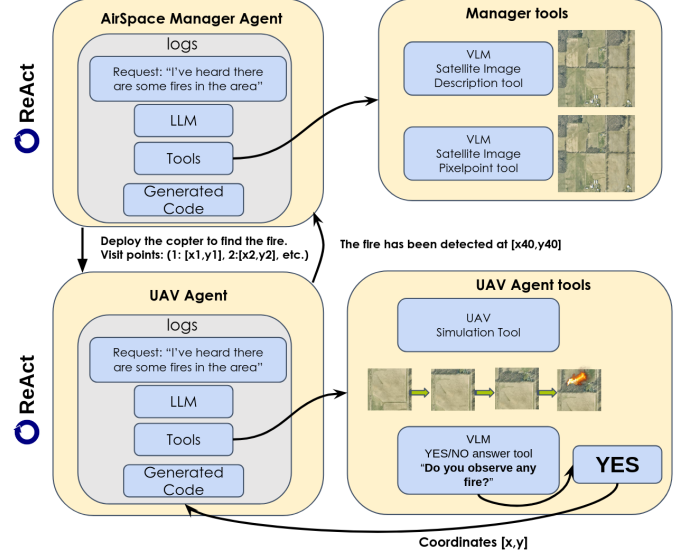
ReAct

AirSpace Manager Agent

logs

Request: "I've heard there are some fires in the area"

LLM

Tools

Generated Code

Manager tools

VLM
Satellite Image
Description tool

VLM
Satellite Image
Pixelpoint tool

Deploy the copter to find the fire.
Visit points: (1: [x1,y1], 2:[x2,y2], etc.)

The fire has been detected at [x40,y40]

ReAct

UAV Agent

logs

Request: "I've heard there are some fires in the area"

LLM

Tools

Generated Code

UAV Agent tools

UAV
Simulation Tool

VLM
YES/NO answer tool
"Do you observe any fire?"

YES

Coordinates [x,y]